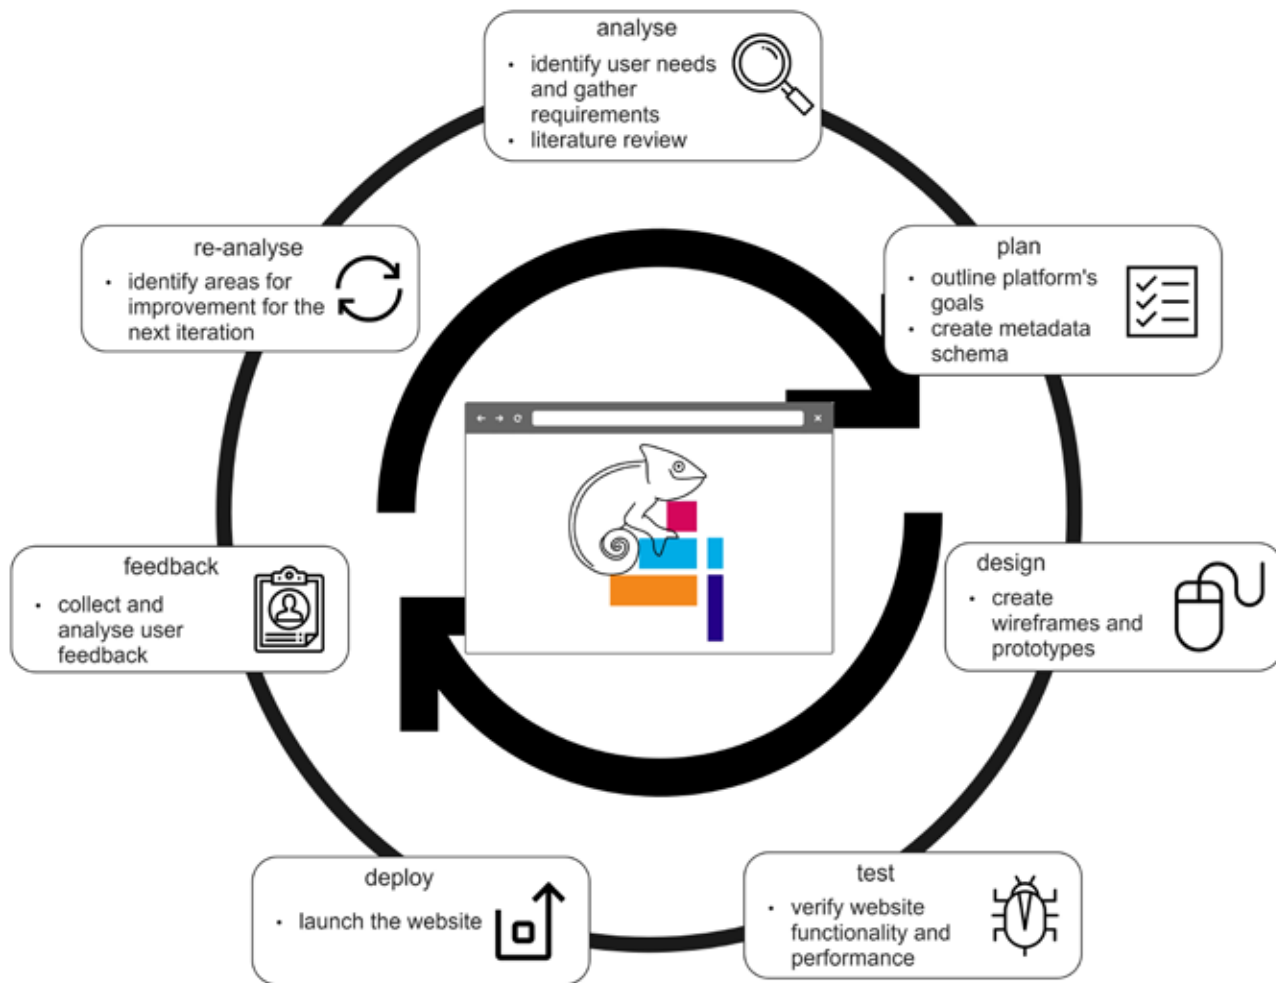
analyse

- identify user needs and gather requirements
- literature review

plan

- outline platform's goals
- create metadata schema

design

- create wireframes and prototypes

test

- verify website functionality and performance

deploy

- launch the website

feedback

- collect and analyse user feedback

re-analyse

- identify areas for improvement for the next iteration